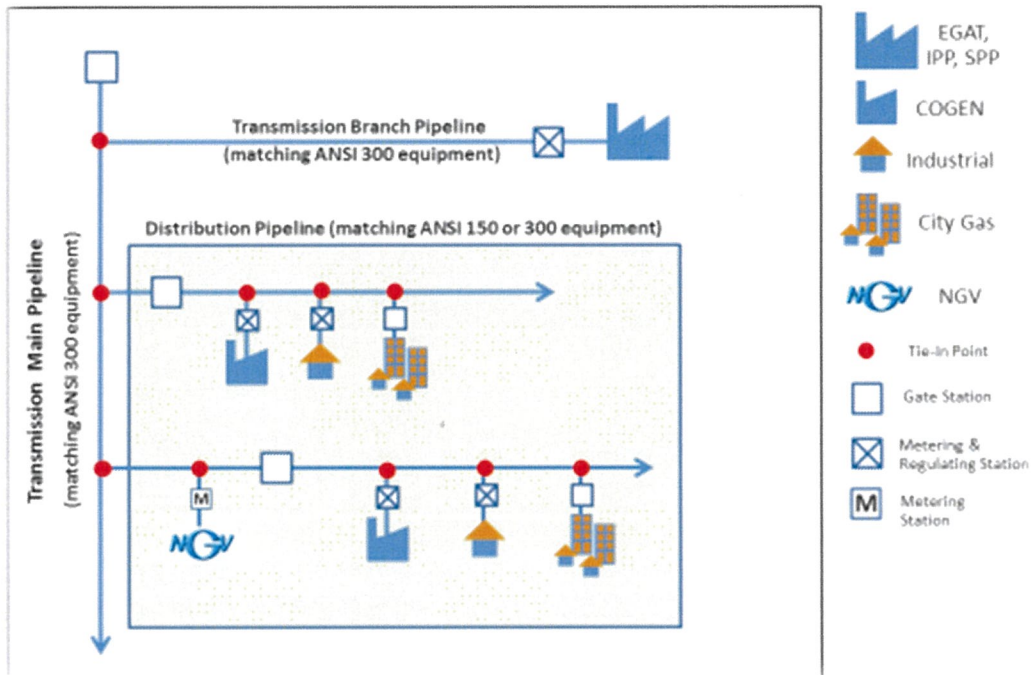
Transmission Branch Pipeline
(matching ANSI 300 equipment)

Distribution Pipeline (matching ANSI 150 or 300 equipment)

Transmission Main Pipeline
(matching ANSI 300 equipment)

M

NGV

EGAT, IPP, SPP

COGEN

Industrial

City Gas

NGV

NGV

Tie-In Point

Gate Station

Metering & Regulating Station

M

Metering Station